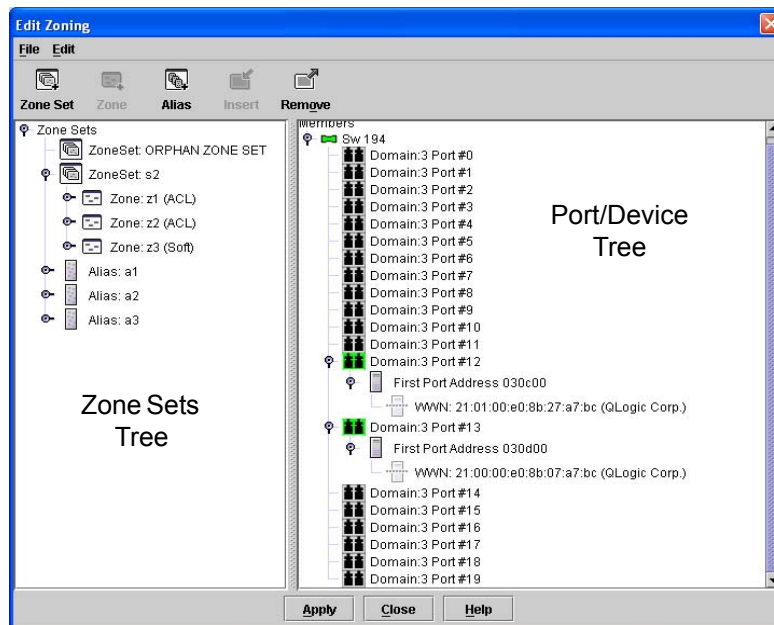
Edit Zoning

File Edit

Zone Set Zone Alias Insert Remove

Zone Sets
ZoneSet: ORPHAN ZONE SET
ZoneSet: s2
Zone: z1 (ACL)
Zone: z2 (ACL)
Zone: z3 (Soft)
Alias: a1
Alias: a2
Alias: a3

Zone Sets Tree

Members
Sw 194
Domain:3 Port #0
Domain:3 Port #1
Domain:3 Port #2
Domain:3 Port #3
Domain:3 Port #4
Domain:3 Port #5
Domain:3 Port #6
Domain:3 Port #7
Domain:3 Port #8
Domain:3 Port #9
Domain:3 Port #10
Domain:3 Port #11
Domain:3 Port #12
First Port Address 030c00
WWN: 21:01:00:e0:8b:27:a7:bc (QLogic Corp.)
Domain:3 Port #13
First Port Address 030d00
WWN: 21:00:00:e0:8b:07:a7:bc (QLogic Corp.)
Domain:3 Port #14
Domain:3 Port #15
Domain:3 Port #16
Domain:3 Port #17
Domain:3 Port #18
Domain:3 Port #19

Port/Device Tree

Apply Close Help